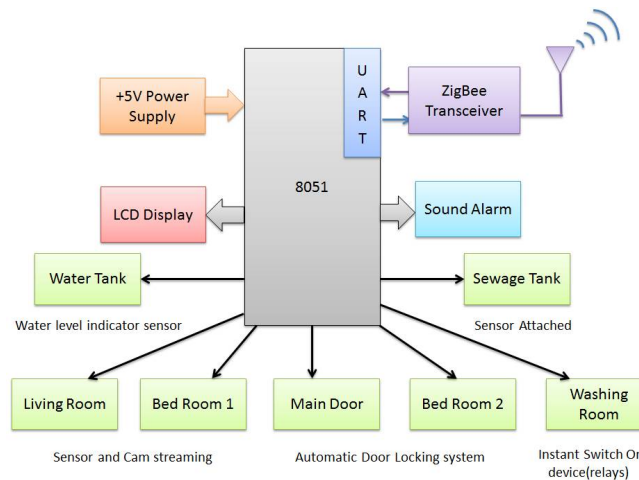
+5V Power Supply

U
A
R
T

ZigBee Transceiver

8051

LCD Display

Sound Alarm

Water Tank

Sewage Tank

Water level indicator sensor

Sensor Attached

Living Room

Bed Room 1

Main Door

Bed Room 2

Washing Room

Sensor and Cam streaming

Automatic Door Locking system

Instant Switch O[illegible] device(relays)